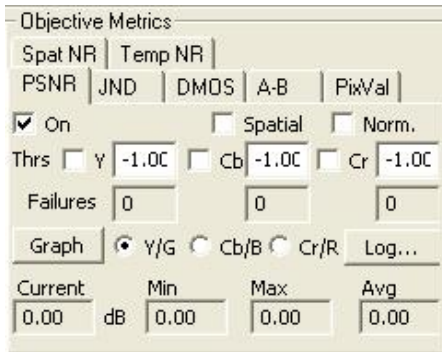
Objective Metrics
Spat NR | Temp NR
PSNR | JND | DMOS | A-B | PixVal
On
Spatial
Norm.
Thrs Y -1.00 Cb -1.00 Cr -1.00
Failures 0 0 0
Graph Y/G Cb/B Cr/R Log...
Current
0.00 dB
Min
0.00
Max
0.00
Avg
0.00